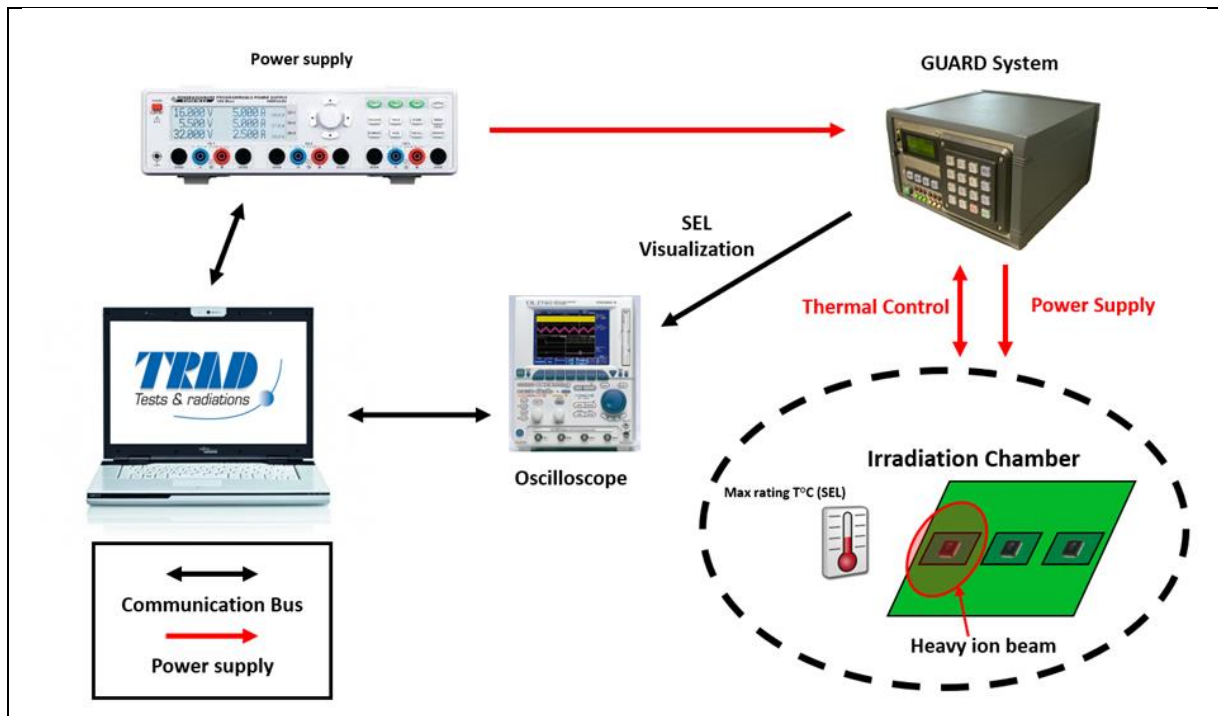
Power supply

16.000 V 5.000 A
5.500 V 5.000 A
32.000 V 2.500 A

GUARD System

SEL Visualization

Thermal Control

Power Supply

TRAD
Tests & radiations

Oscilloscope

Irradiation Chamber

Max rating T°C (SEL)

Heavy ion beam

Communication Bus

Power supply